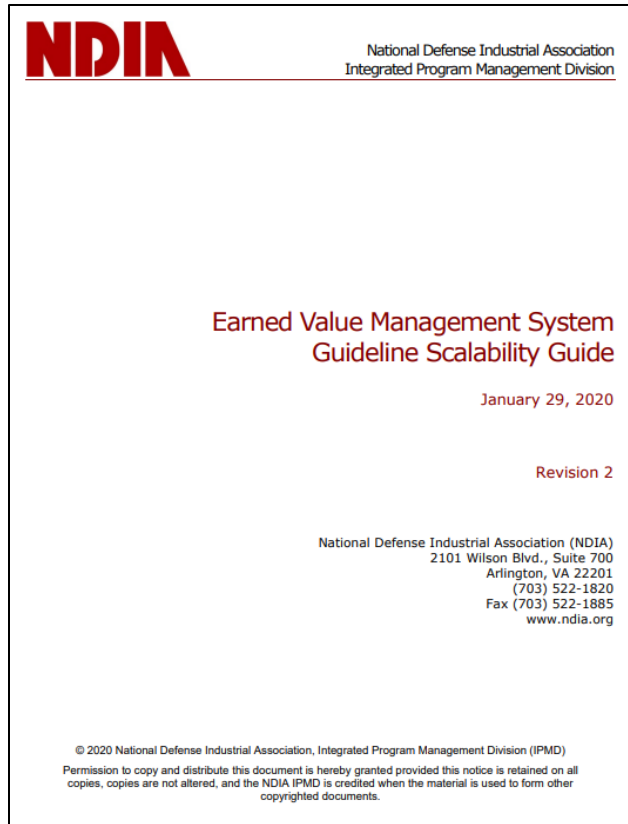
NDIA

National Defense Industrial Association
Integrated Program Management Division

Earned Value Management System
Guideline Scalability Guide

January 29, 2020

Revision 2

National Defense Industrial Association (NDIA)
2101 Wilson Blvd., Suite 700
Arlington, VA 22201
(703) 522-1820
Fax (703) 522-1885
www.ndia.org

© 2020 National Defense Industrial Association, Integrated Program Management Division (IPMD)

Permission to copy and distribute this document is hereby granted provided this notice is retained on all copies, copies are not altered, and the NDIA IPMD is credited when the material is used to form other copyrighted documents.